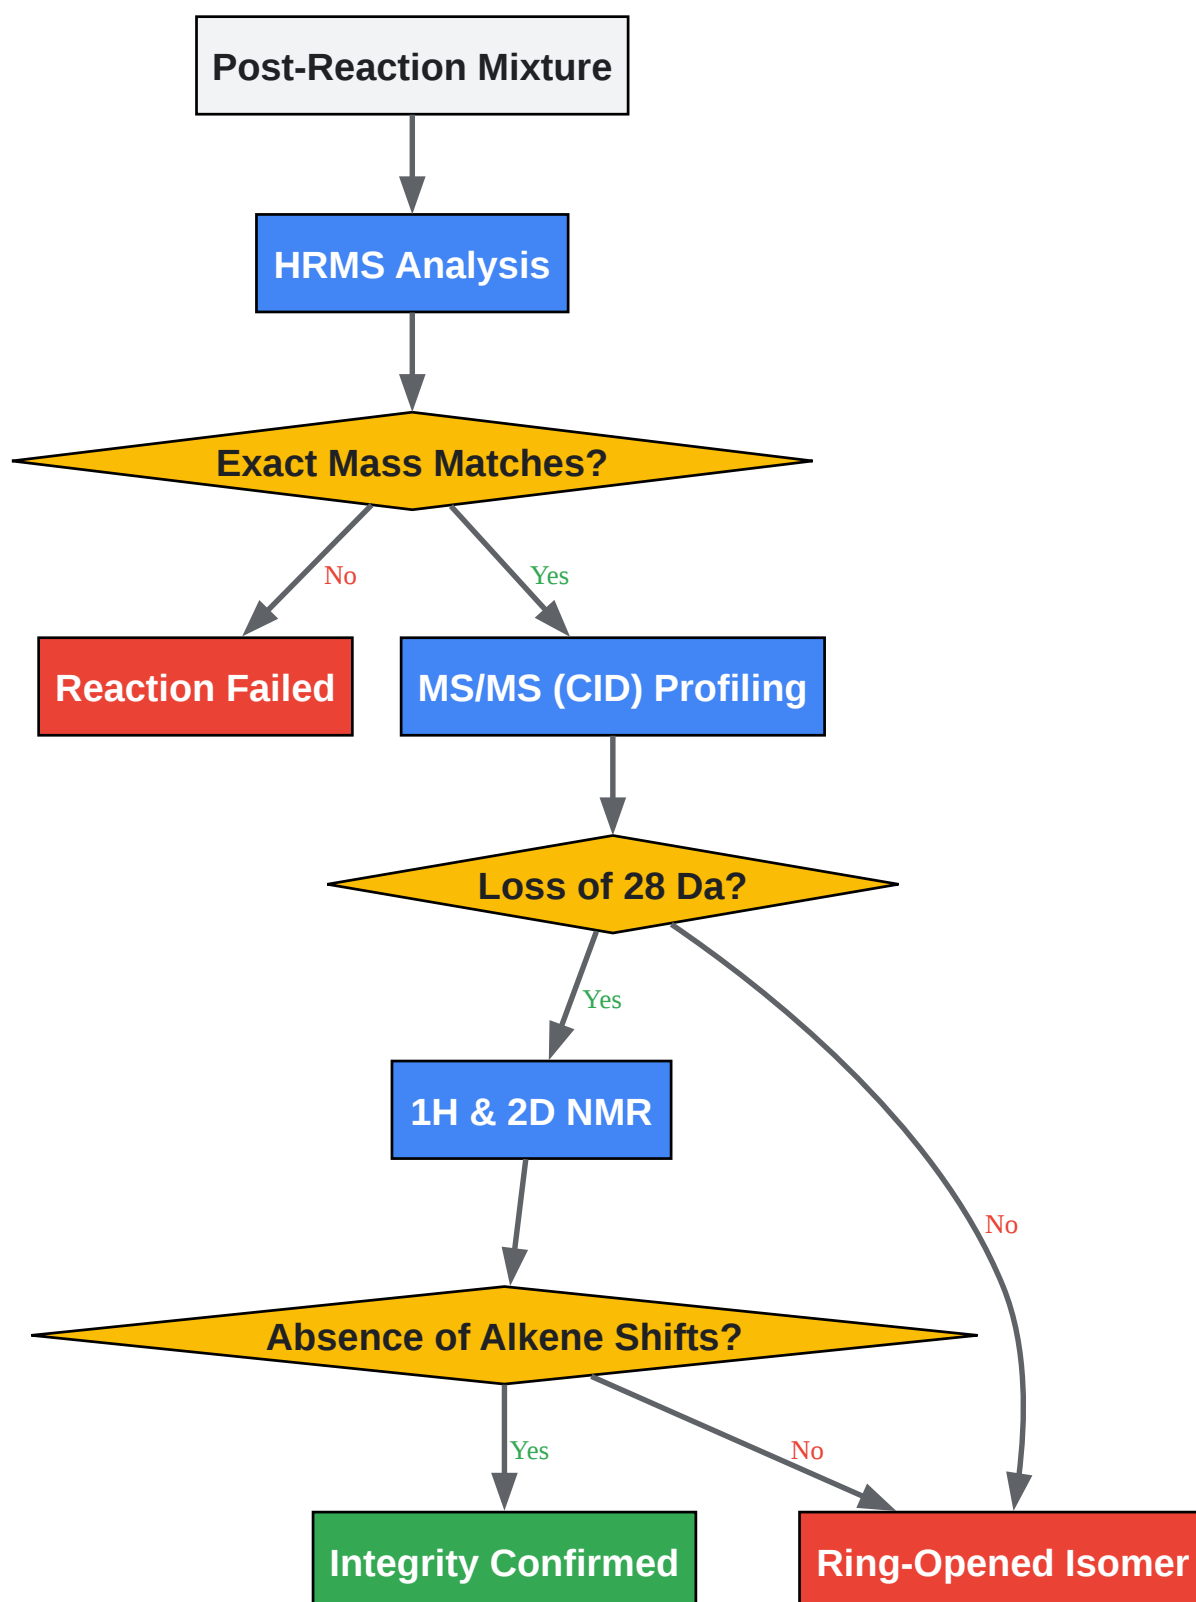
Post-Reaction Mixture

HRMS Analysis

Exact Mass Matches?

No

Yes

Reaction Failed

MS/MS (CID) Profiling

Loss of 28 Da?

Yes

No

1H & 2D NMR

Absence of Alkene Shifts?

Yes

No

Integrity Confirmed

Ring-Opened Isomer